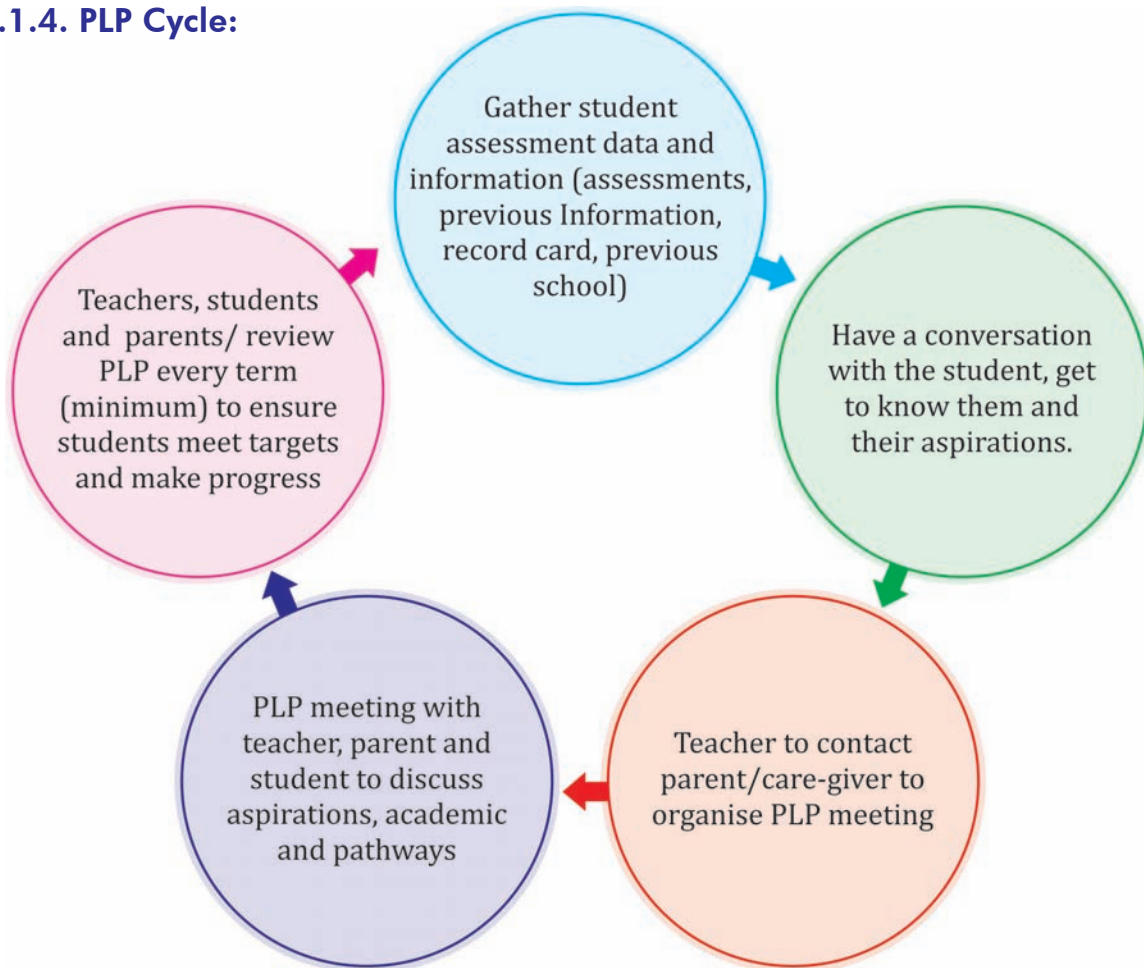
.1.4. PLP Cycle:

Gather student assessment data and information (assessments, previous Information, record card, previous school)

Have a conversation with the student, get to know them and their aspirations.

Teacher to contact parent/care-giver to organise PLP meeting

PLP meeting with teacher, parent and student to discuss aspirations, academic and pathways

Teachers, students and parents/ review PLP every term (minimum) to ensure students meet targets and make progress